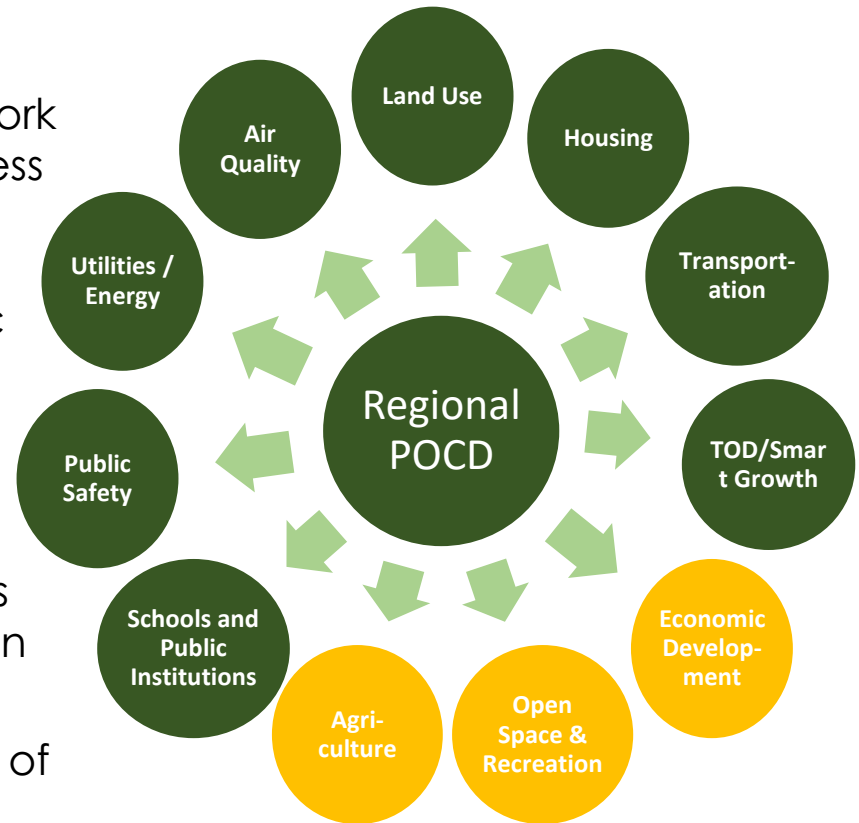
ork
ess

s
n

of

Regional POCD

Land Use

Housing

Transportation

TOD/Smart Growth

Economic Development

Open Space & Recreation

Agriculture

Schools and Public Institutions

Public Safety

Utilities / Energy

Air Quality